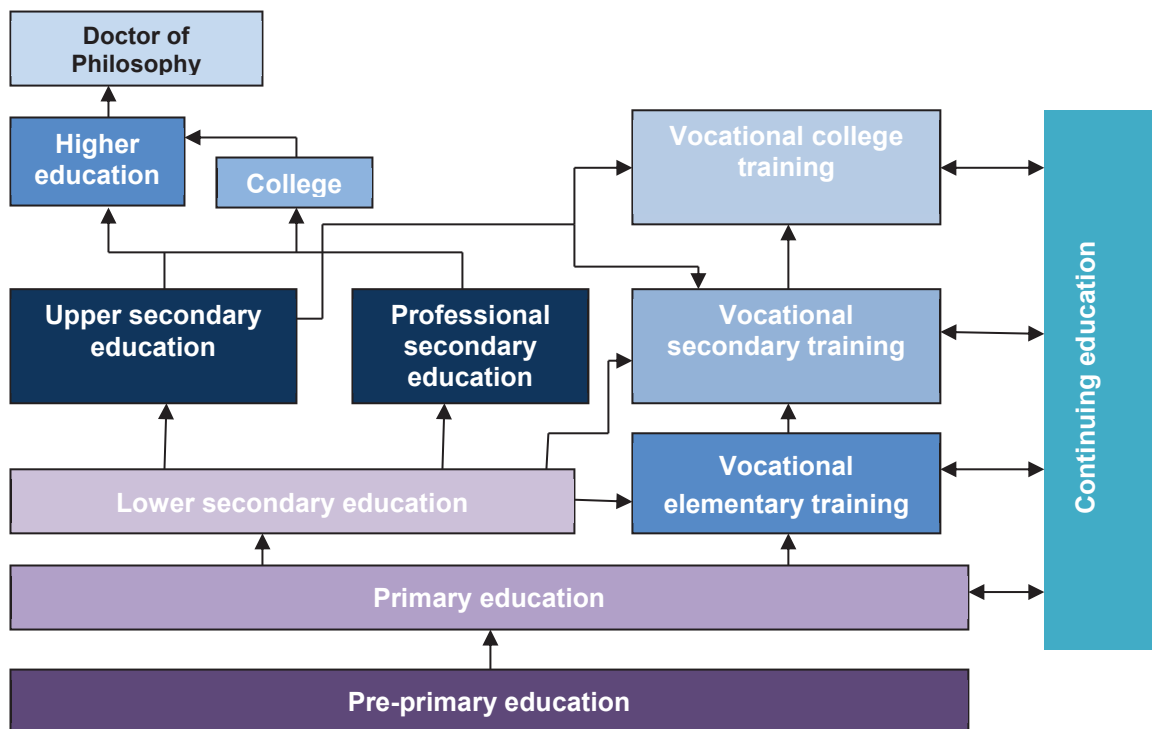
Doctor of Philosophy

Higher education

College

Vocational college training

Upper secondary education

Professional secondary education

Vocational secondary training

Continuing education

Lower secondary education

Vocational elementary training

Primary education

Pre-primary education